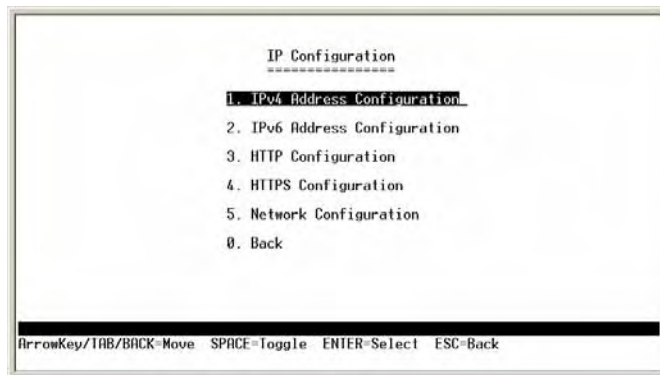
IP Configuration
================

1. IPv4 Address Configuration_

2. IPv6 Address Configuration

3. HTTP Configuration

4. HTTPS Configuration

5. Network Configuration

0. Back

ArrowKey/TAB/BACK=Move SPACE=Toggle ENTER=Select ESC=Back